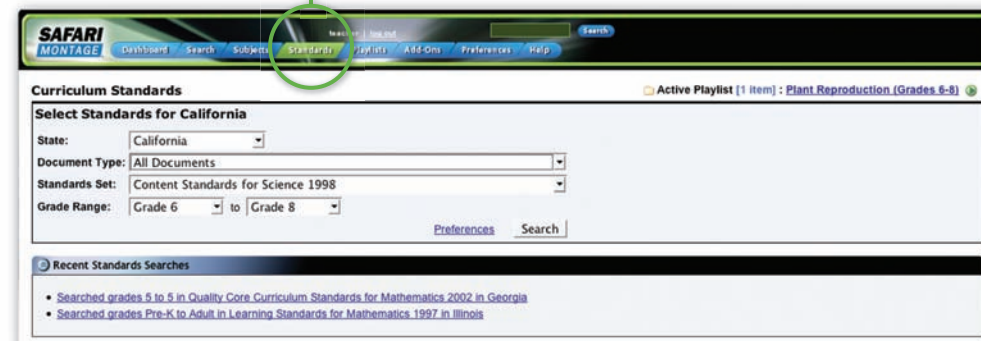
SAFARI MONTAGE

Dashboard Search Subjects Standards Playlists Add-Ons Preferences Help

teacher | log out

Search

Curriculum Standards

Active Playlist [1 item] : Plant Reproduction (Grades 6-8)

Select Standards for California

State: California

Document Type: All Documents

Standards Set: Content Standards for Science 1998

Grade Range: Grade 6 to Grade 8

Preferences Search

Recent Standards Searches

• Searched grades 5 to 5 in Quality Core Curriculum Standards for Mathematics 2002 in Georgia
• Searched grades Pre-K to Adult in Learning Standards for Mathematics 1997 in Illinois